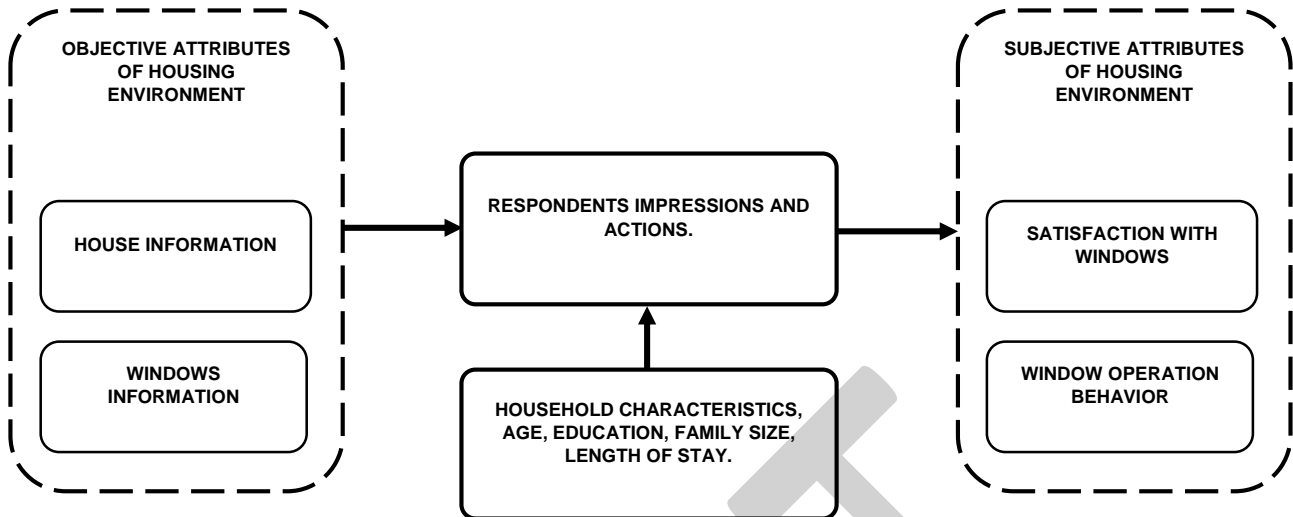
OBJECTIVE ATTRIBUTES OF HOUSING ENVIRONMENT

HOUSE INFORMATION

WINDOWS INFORMATION

RESPONDENTS IMPRESSIONS AND ACTIONS.

HOUSEHOLD CHARACTERISTICS, AGE, EDUCATION, FAMILY SIZE, LENGTH OF STAY.

SUBJECTIVE ATTRIBUTES OF HOUSING ENVIRONMENT

SATISFACTION WITH WINDOWS

WINDOW OPERATION BEHAVIOR